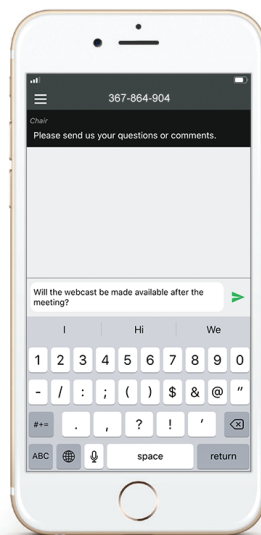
367-864-904

Chair

Please send us your questions or comments.

Will the webcast be made available after the meeting?

I
Hi
We

1 2 3 4 5 6 7 8 9 0

- / : ; ( ) $ & @ "

#+= . , ? ! '

ABC space return